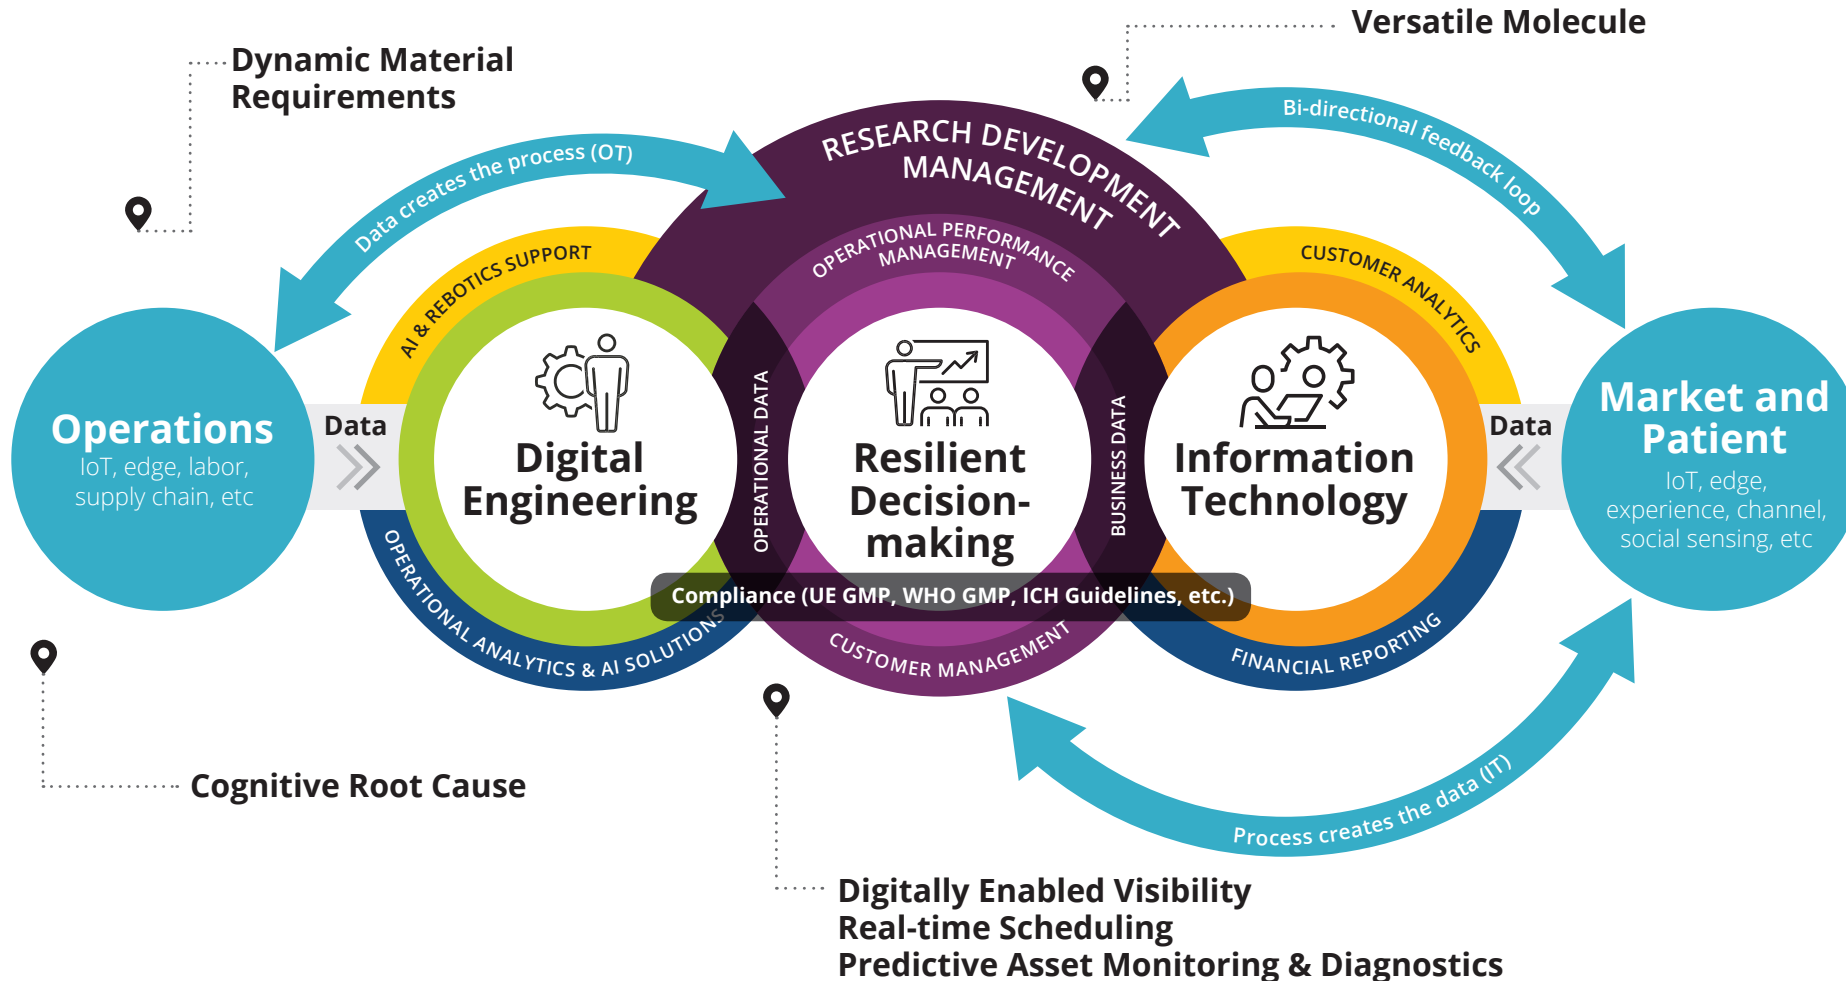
Versatile Molecule

Dynamic Material Requirements

Bi-directional feedback loop

Data creates the process (OT)

RESEARCH DEVELOPMENT MANAGEMENT

OPERATIONAL PERFORMANCE MANAGEMENT

AI & REBOTICS SUPPORT

CUSTOMER ANALYTICS

Operations
IoT, edge, labor, supply chain, etc

Data

Digital Engineering

OPERATIONAL DATA

Resilient Decision-making

BUSINESS DATA

Information Technology

Data

Market and Patient
IoT, edge, experience, channel, social sensing, etc

Compliance (UE GMP, WHO GMP, ICH Guidelines, etc.)

OPERATIONAL ANALYTICS & AI SOLUTIONS

CUSTOMER MANAGEMENT

FINANCIAL REPORTING

Process creates the data (IT)

Cognitive Root Cause

Digitally Enabled Visibility
Real-time Scheduling
Predictive Asset Monitoring & Diagnostics